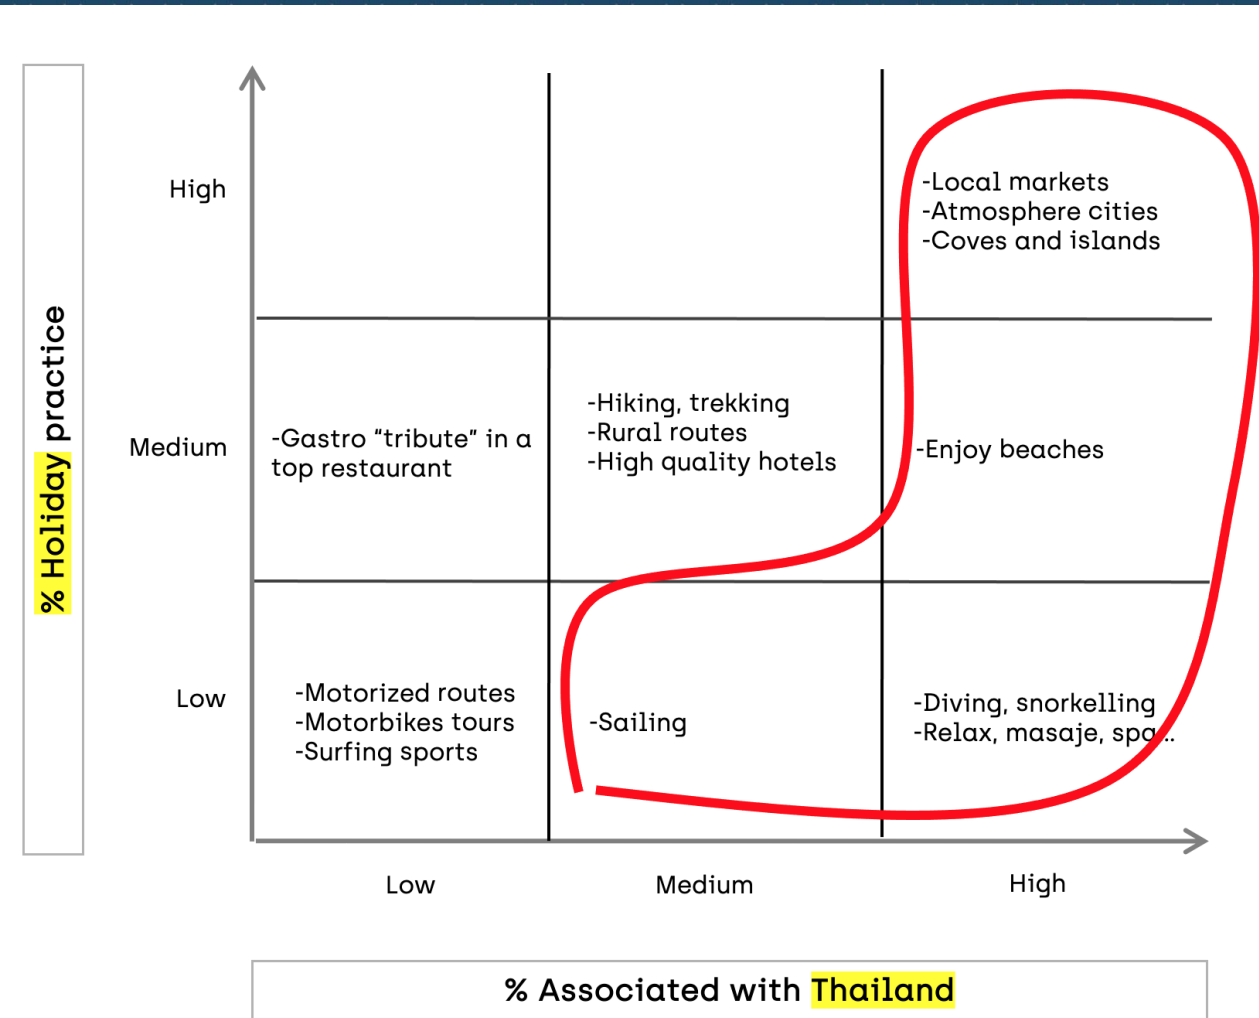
% Holiday practice

High

Medium

Low

-Local markets
-Atmosphere cities
-Coves and islands

-Gastro “tribute” in a top restaurant

-Hiking, trekking
-Rural routes
-High quality hotels

-Enjoy beaches

-Motorized routes
-Motorbikes tours
-Surfing sports

-Sailing

-Diving, snorkelling
-Relax, masaje, spa..

Low

Medium

High

% Associated with Thailand